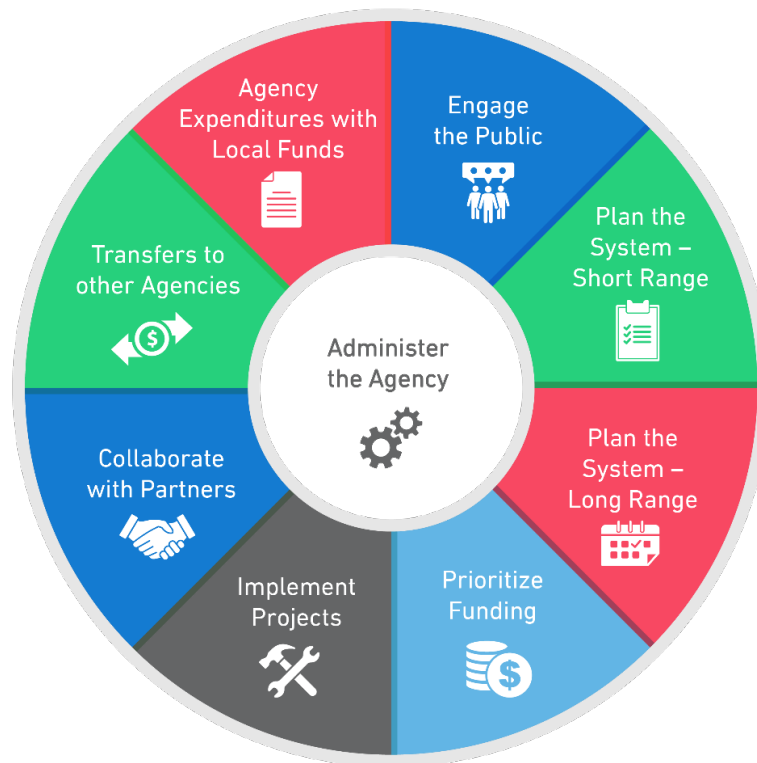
Agency Expenditures with Local Funds

Engage the Public

Plan the System – Short Range

Plan the System – Long Range

Prioritize Funding

Implement Projects

Collaborate with Partners

Transfers to other Agencies

Administer the Agency